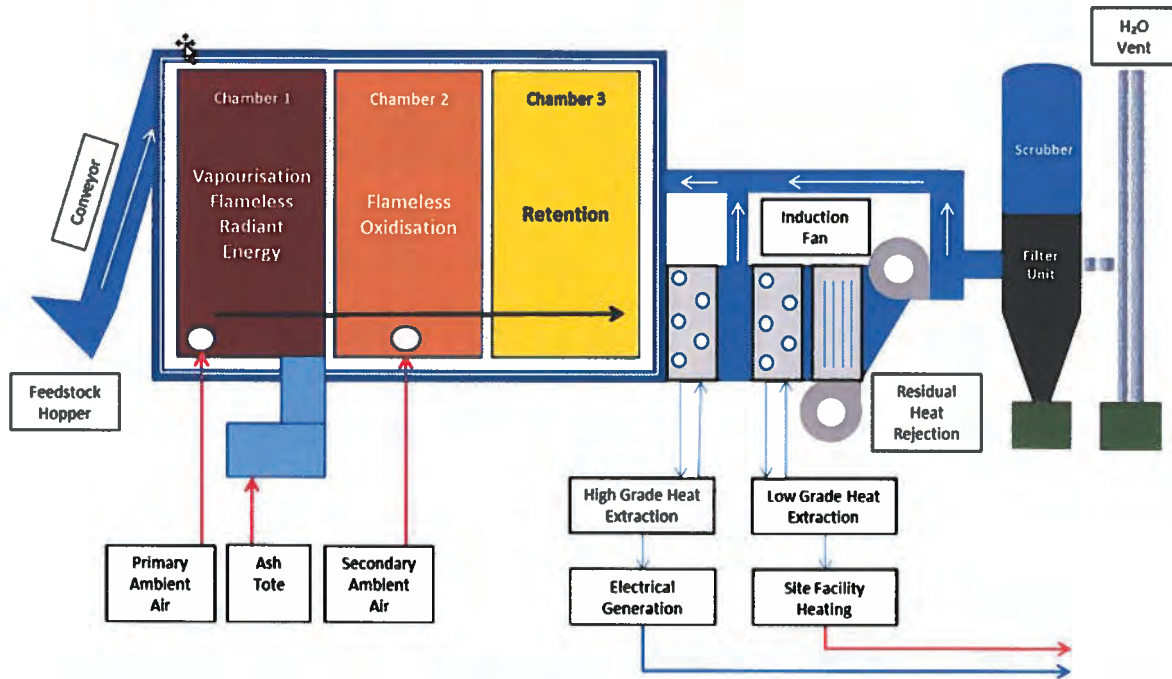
Chamber 1

Vapourisation Flameless Radiant Energy

Chamber 2

Flameless Oxidisation

Chamber 3

Retention

Conveyor

Feedstock Hopper

Induction Fan

Scrubber

Filter Unit

$H_2O$ Vent

Residual Heat Rejection

High Grade Heat Extraction

Low Grade Heat Extraction

Electrical Generation

Site Facility Heating

Primary Ambient Air

Ash Tote

Secondary Ambient Air